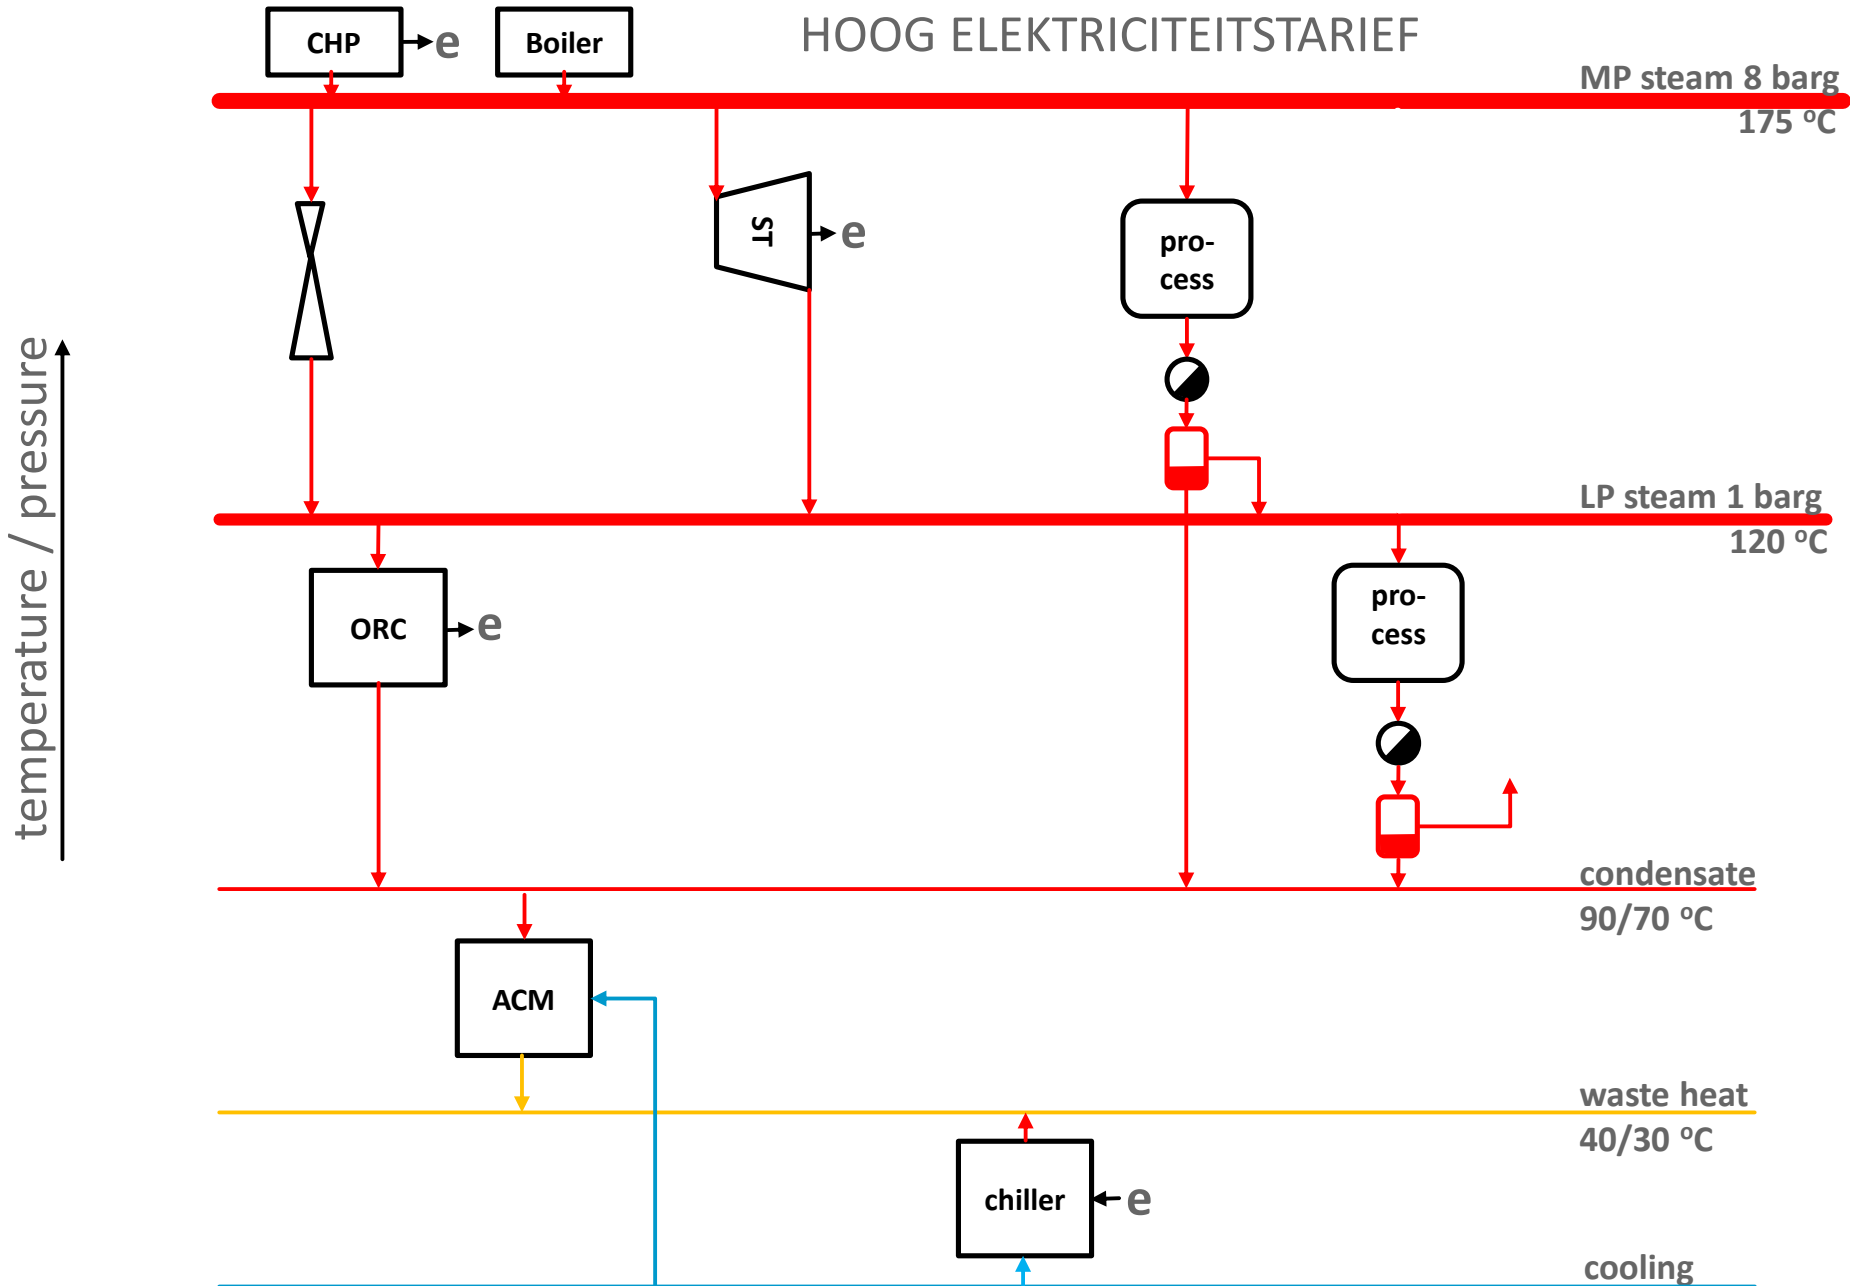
CHP
e
Boiler
HOOG ELEKTRICITEITSTARIEF
MP steam 8 barg
175 °C
ST
e
pro-
cess
temperature / pressure
LP steam 1 barg
120 °C
ORC
e
pro-
cess
condensate
90/70 °C
ACM
waste heat
40/30 °C
chiller
e
cooling